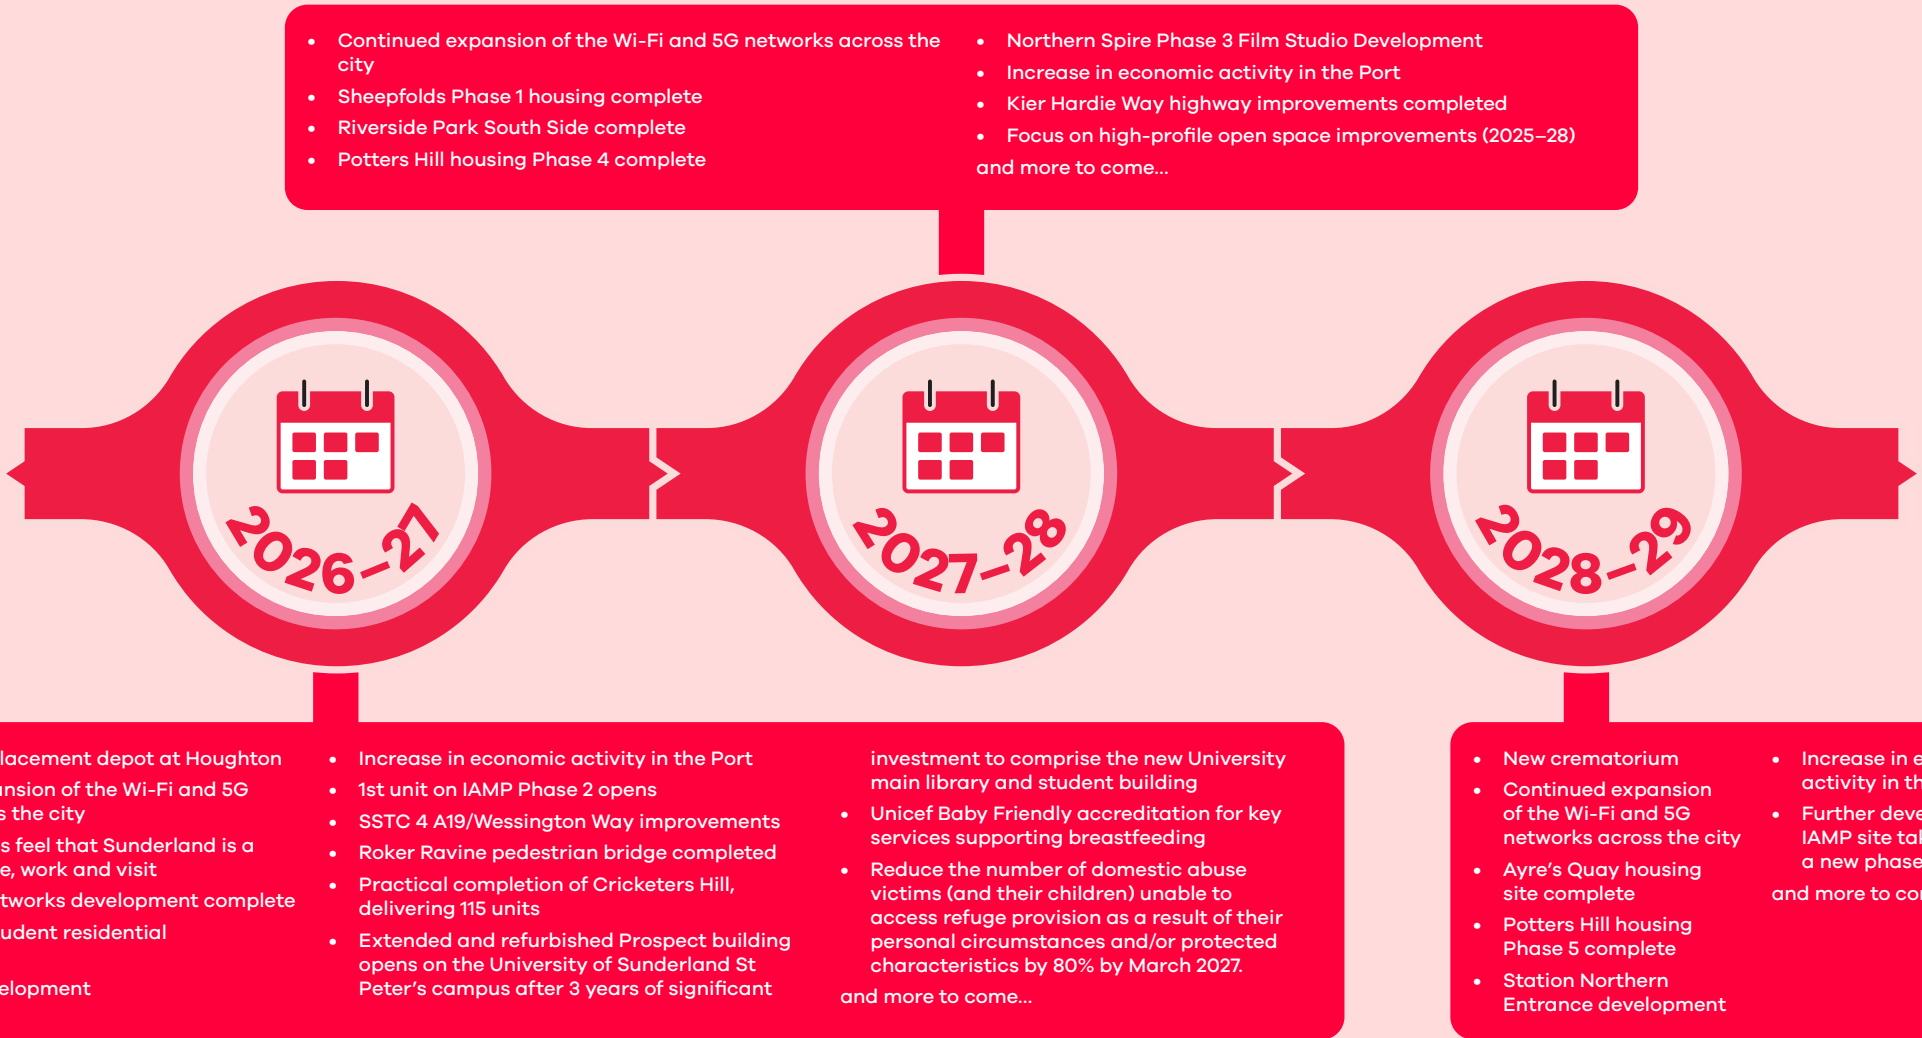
- Continued expansion of the Wi-Fi and 5G networks across the city
- Sheepfolds Phase 1 housing complete
- Riverside Park South Side complete
- Potters Hill housing Phase 4 complete

- Northern Spire Phase 3 Film Studio Development
- Increase in economic activity in the Port
- Kier Hardie Way highway improvements completed
- Focus on high-profile open space improvements (2025–28)

and more to come...

2026–27

2027–28

2028–29

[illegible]lacement depot at Houghton
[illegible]nsion of the Wi-Fi and 5G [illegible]s the city
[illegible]s feel that Sunderland is a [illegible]e, work and visit
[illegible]tworks development complete
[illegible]udent residential
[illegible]elopment

- Increase in economic activity in the Port
- 1st unit on IAMP Phase 2 opens
- SSTC 4 A19/Wessington Way improvements
- Roker Ravine pedestrian bridge completed
- Practical completion of Cricketers Hill, delivering 115 units
- Extended and refurbished Prospect building opens on the University of Sunderland St Peter's campus after 3 years of significant investment to comprise the new University main library and student building
- Unicef Baby Friendly accreditation for key services supporting breastfeeding
- Reduce the number of domestic abuse victims (and their children) unable to access refuge provision as a result of their personal circumstances and/or protected characteristics by 80% by March 2027.

and more to come...

- New crematorium
- Continued expansion of the Wi-Fi and 5G networks across the city
- Ayre's Quay housing site complete
- Potters Hill housing Phase 5 complete
- Station Northern Entrance development

- Increase in e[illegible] activity in th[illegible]
- Further deve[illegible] IAMP site ta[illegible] a new phase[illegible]

and more to co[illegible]